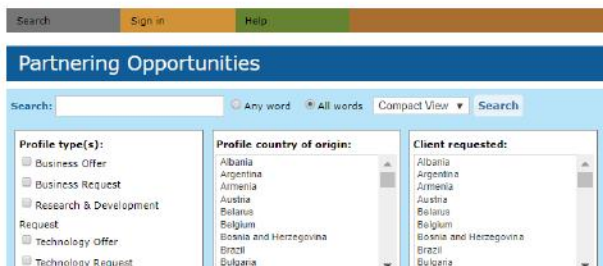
Search Sign in Help

Partnering Opportunities

Search: Any word All words Compact View Search

Profile type(s):
Business Offer
Business Request
Research & Development Request
Technology Offer
Technology Request

Profile country of origin:
Albania
Argentina
Armenia
Austria
Belarus
Belgium
Bosnia and Herzegovina
Brazil
Bulgaria

Client requested:
Albania
Argentina
Armenia
Austria
Belarus
Belgium
Bosnia and Herzegovina
Brazil
Bulgaria